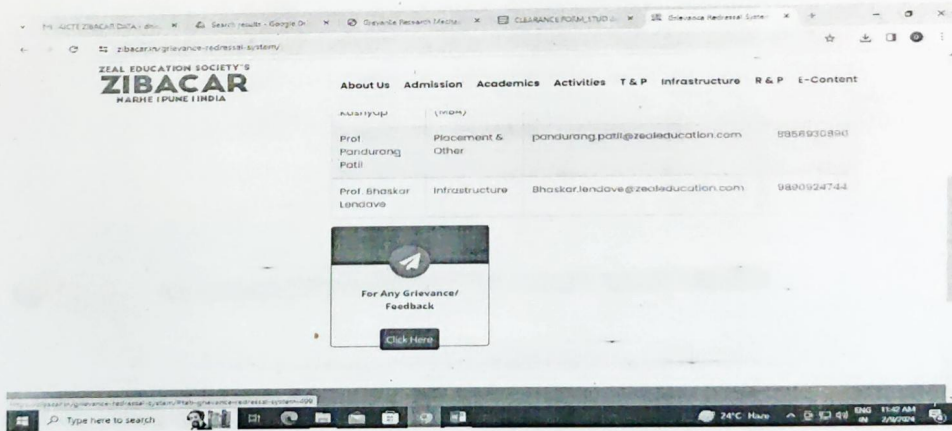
F1 AICTE ZIBACAR DATA × Search results - Google Dr × Grievance Research Mecha × CLEARANCE FORM_STUD × Grievance Redressal Syste ×

zibacar.in/grievance-redressal-system/

ZEAL EDUCATION SOCIETY'S
ZIBACAR
NARHE I PUNE I INDIA

About Us Admission Academics Activities T & P Infrastructure R & P E-Content

| Kashyap | (MBA) | | |
|---|---|---|---|
| Prof. Pandurang Patil | Placement & Other | pandurang.patil@zealeducation.com | 8856930890 |
| Prof. Bhaskar Lendave | Infrastructure | Bhaskar.lendave@zealeducation.com | 9890924744 |

For Any Grievance/ Feedback

Click Here

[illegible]

Type here to search

24°C Haze ENG IN 11:42 AM 2/8/2024